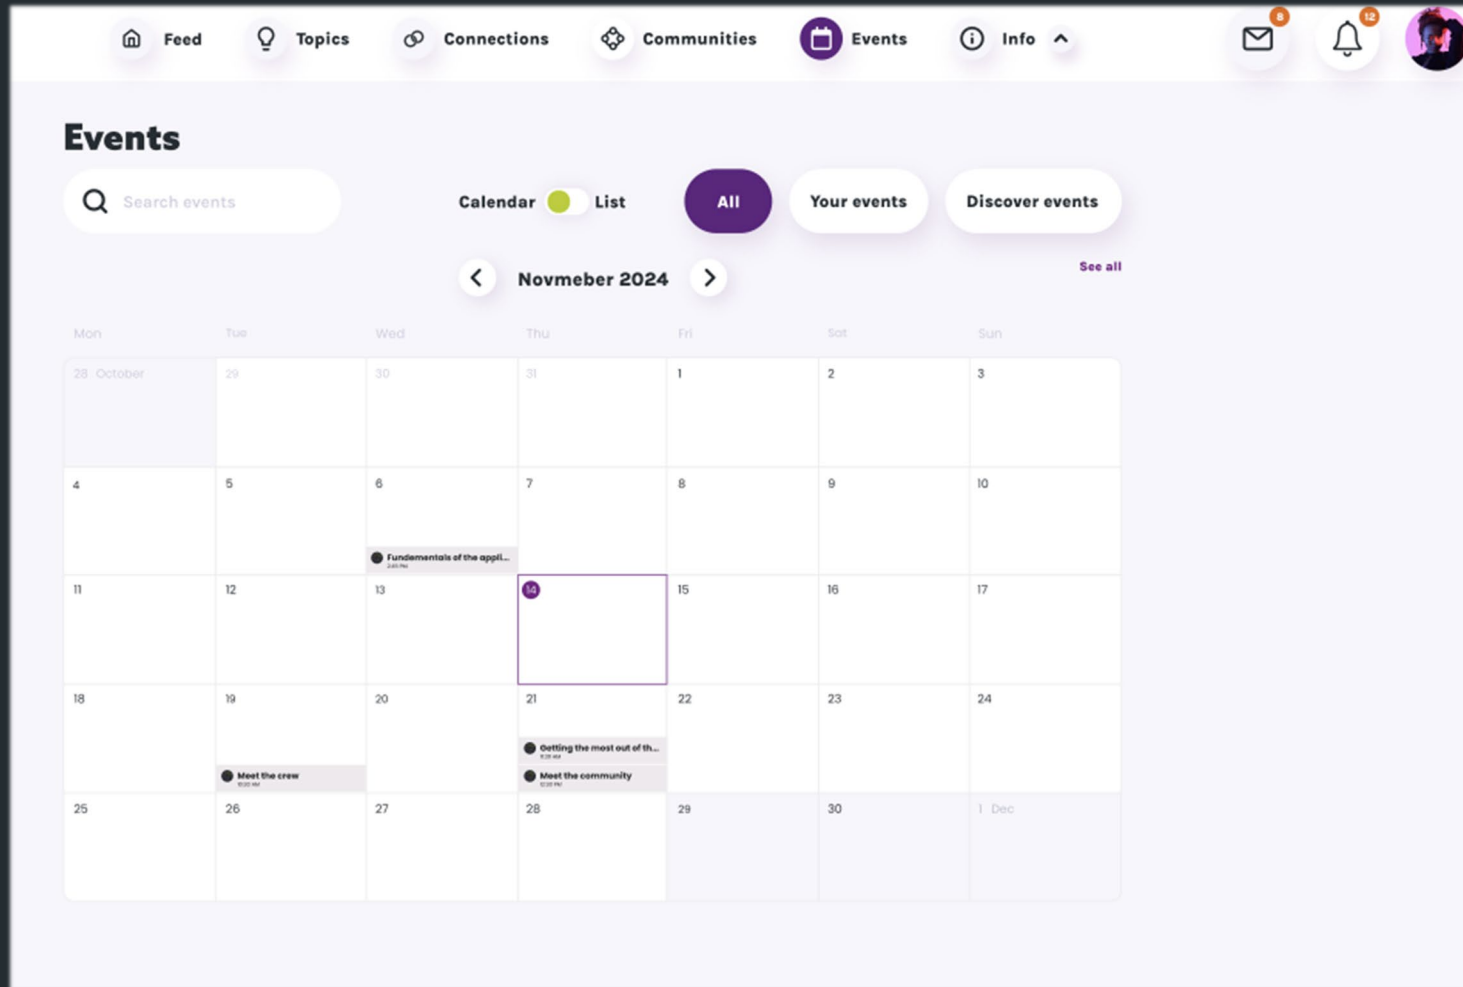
Feed Topics Connections Communities Events Info

8 12

Events

Search events

Calendar List

All

Your events

Discover events

Novmeber 2024

See all

| Mon | Tue | Wed | Thu | Fri | Sat | Sun |
|---|---|---|---|---|---|---|
| 28 October | 29 | 30 | 31 | 1 | 2 | 3 |
| 4 | 5 | 6 Fundementals of the appli... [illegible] | 7 | 8 | 9 | 10 |
| 11 | 12 | 13 | 14 | 15 | 16 | 17 |
| 18 | 19 Meet the crew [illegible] | 20 | 21 Getting the most out of th... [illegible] Meet the community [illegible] | 22 | 23 | 24 |
| 25 | 26 | 27 | 28 | 29 | 30 | 1 Dec |